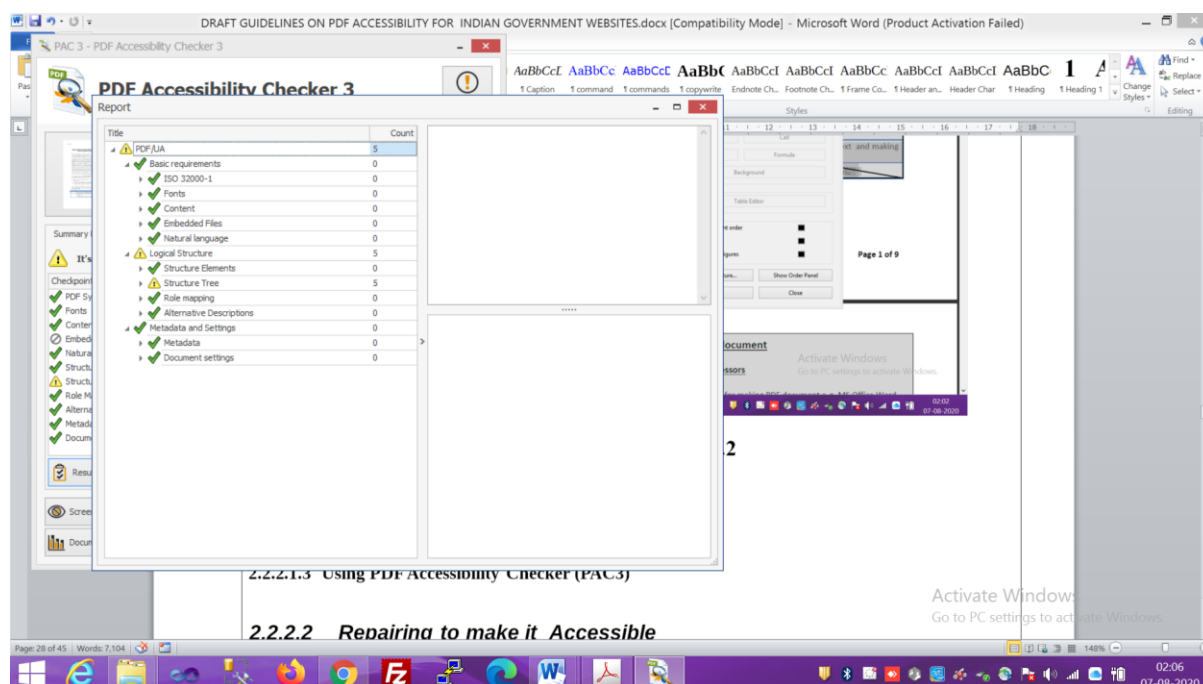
DRAFT GUIDELINES ON PDF ACCESSIBILITY FOR INDIAN GOVERNMENT WEBSITES.docx [Compatibility Mode] - Microsoft Word (Product Activation Failed)

PAC 3 - PDF Accessibility Checker 3

PDF Accessibility Checker 3

Report

| Title | Count |
|---|---|
| PDF/UA | 5 |
| Basic requirements | 0 |
| ISO 32000-1 | 0 |
| Fonts | 0 |
| Content | 0 |
| Embedded Files | 0 |
| Natural language | 0 |
| Logical Structure | 5 |
| Structure Elements | 0 |
| Structure Tree | 5 |
| Role mapping | 0 |
| Alternative Descriptions | 0 |
| Metadata and Settings | 0 |
| Metadata | 0 |
| Document settings | 0 |

Summary

It's

Checkpoint
PDF Sy
Fonts
Conter
Embed
Natura
Structu
Structu
Role M
Alterna
Metada
Docum

Resu

Scree

Docu

AaBbCcL AaBbCc AaBbCcL AaBbC AaBbCcI AaBbCcI AaBbCc AaBbCcI AaBbCcI AaBbC 1
¶ Caption ¶ command ¶ commands ¶ copywrite Endnote Ch... Footnote Ch... ¶ Frame Co... ¶ Header an... Header Char ¶ Heading ¶ Heading 1

Change Styles

Find
Replace
Select

Styles

Editing

Formula

Background

Table Editor

Page 1 of 9

Show Order Panel

Close

xt and making

ocument

essors

Activate Windows
Go to PC settings to activate Windows.

02:02
07-08-2020

2

2.2.2.1.3 Using PDF Accessibility Checker (PAC3)

2.2.2.2 Repairing to make it Accessible

Activate Windows
Go to PC settings to activate Windows.

Page: 28 of 45 Words: 7,104

148%

02:06
07-08-2020